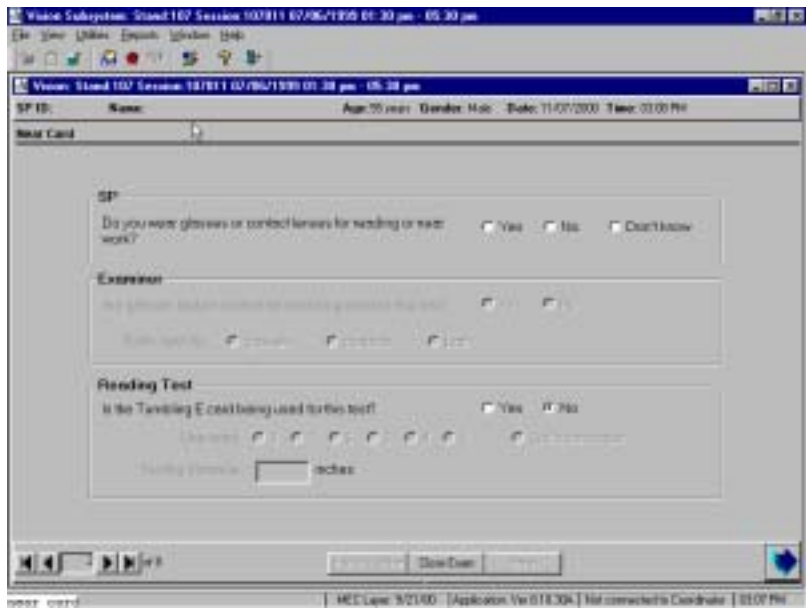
Vision Subsystem: Stand 107 Session 107811 07/06/1999 01:30 pm - 05:30 pm

File View Utilities Reports Window Help

Vision: Stand 107 Session 107811 07/06/1999 01:30 pm - 05:30 pm

SP ID: Name: Age 55 years Gender Male Date 11/07/2000 Time 03:08 PM

Near Card

SP

Do you wear glasses or contact lenses for reading or near work?

Yes No Don't know

Examiner

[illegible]

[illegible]

Reading Test

Is the Tumbling E card being used for this test?

Yes No

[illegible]

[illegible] inches

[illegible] Close Exam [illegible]

of 8

near card

MEC Lapw 9/21/00 Application Ver 6.18.304 Not connected to Coordinator 03:07 PM